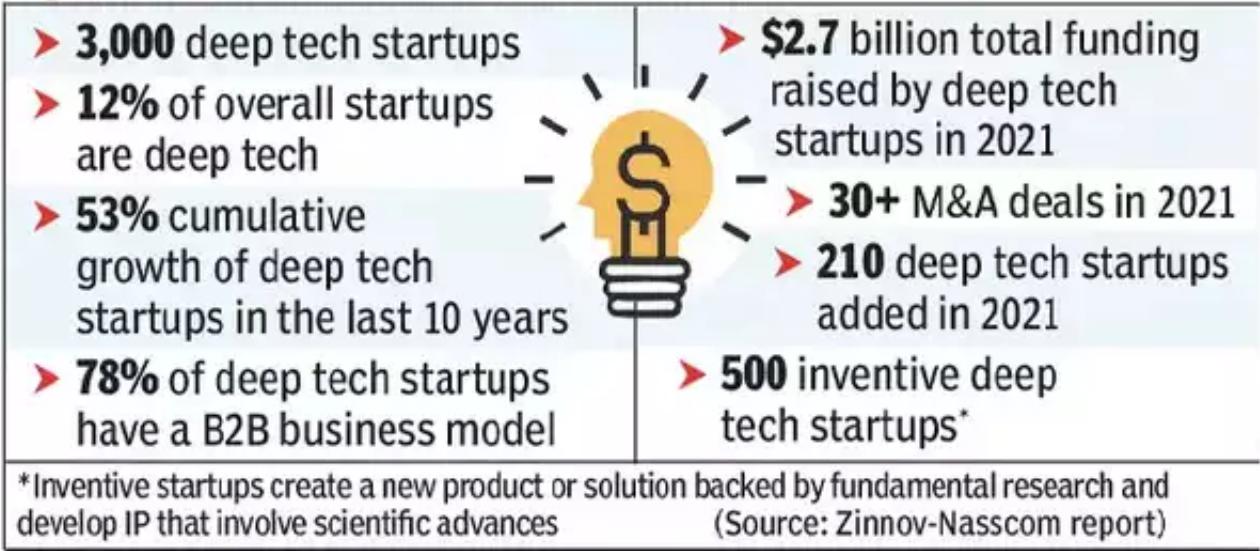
➤ **3,000** deep tech startups

➤ **12%** of overall startups are deep tech

➤ **53%** cumulative growth of deep tech startups in the last 10 years

➤ **78%** of deep tech startups have a B2B business model

➤ **\$2.7** billion total funding raised by deep tech startups in 2021

➤ **30+** M&A deals in 2021

➤ **210** deep tech startups added in 2021

➤ **500** inventive deep tech startups*

$

*Inventive startups create a new product or solution backed by fundamental research and develop IP that involve scientific advances (Source: Zinnov-Nasscom report)